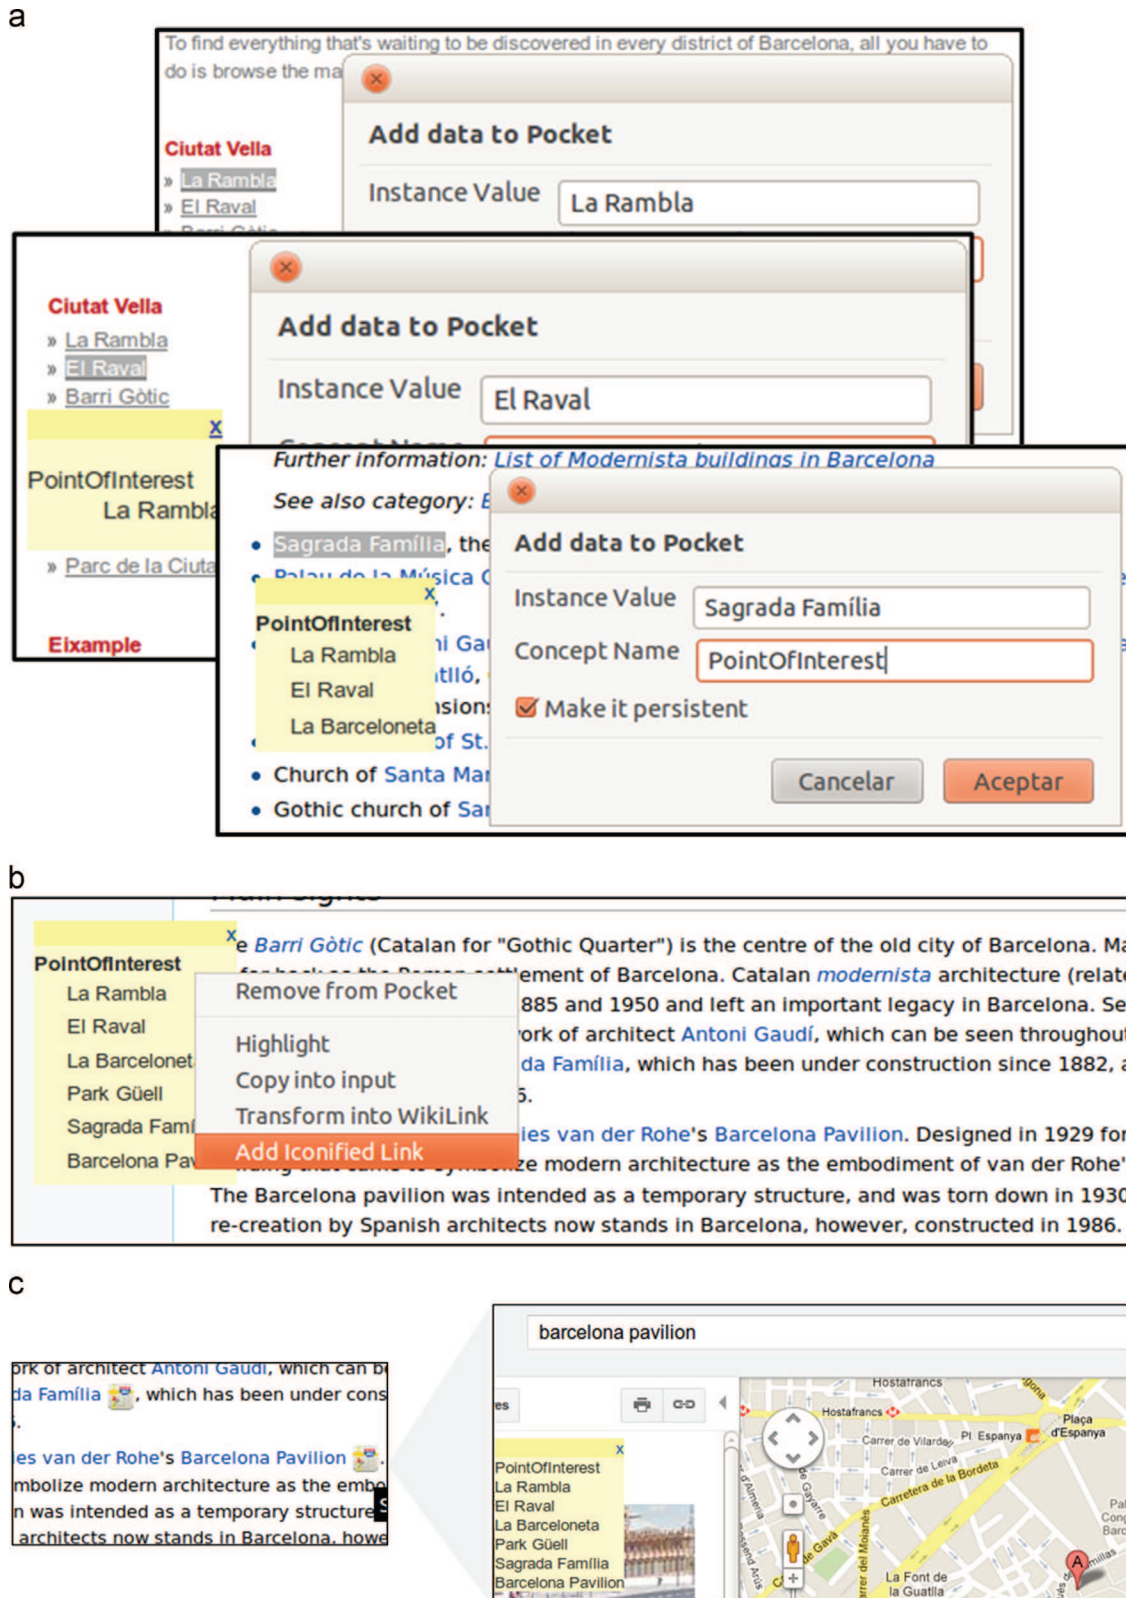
a

To find everything that's waiting to be discovered in every district of Barcelona, all you have to do is browse the ma

Ciutat Vella
» La Rambla
» El Raval

Add data to Pocket

Instance Value La Rambla

Ciutat Vella
» La Rambla
» El Raval
» Barri Gòtic

x

PointOfInterest
La Rambla

» Parc de la Ciuta

Eixample

Add data to Pocket

Instance Value El Raval

Further information: List of Modernista buildings in Barcelona

See also category: E

• Sagrada Família, the
• Palau de la Música C

x
PointOfInterest
La Rambla
El Raval
La Barceloneta

• Church of Santa Mar
• Gothic church of Sa

Add data to Pocket

Instance Value Sagrada Família

Concept Name PointOfInterest

Make it persistent

Cancelar Aceptar

b

x
PointOfInterest
La Rambla
El Raval
La Barcelonet
Park Güell
Sagrada Famí
Barcelona Pav

Remove from Pocket

Highlight
Copy into input
Transform into WikiLink
Add Iconified Link

e Barri Gòtic (Catalan for "Gothic Quarter") is the centre of the old city of Barcelona. Ma ement of Barcelona. Catalan modernista architecture (relate 885 and 1950 and left an important legacy in Barcelona. Se ork of architect Antoni Gaudí, which can be seen throughou da Família, which has been under construction since 1882, a 5.

ies van der Rohe's Barcelona Pavilion. Designed in 1929 for ze modern architecture as the embodiment of van der Rohe'
The Barcelona pavilion was intended as a temporary structure, and was torn down in 1930 re-creation by Spanish architects now stands in Barcelona, however, constructed in 1986.

c

ork of architect Antoni Gaudí, which can b
da Família , which has been under cons
.
ies van der Rohe's Barcelona Pavilion .
mbolize modern architecture as the emb
n was intended as a temporary structure
architects now stands in Barcelona, howe

barcelona pavilion

es

x
PointOfInterest
La Rambla
El Raval
La Barceloneta
Park Güell
Sagrada Família
Barcelona Pavilion

Hostafrancs
Hostafrancs
Carrer de Vilardell
Pl Espanya
Plaça d'Espanya
Carrer de Leiva
Carretera de la Bordeta
La Font de la Guatlla
A